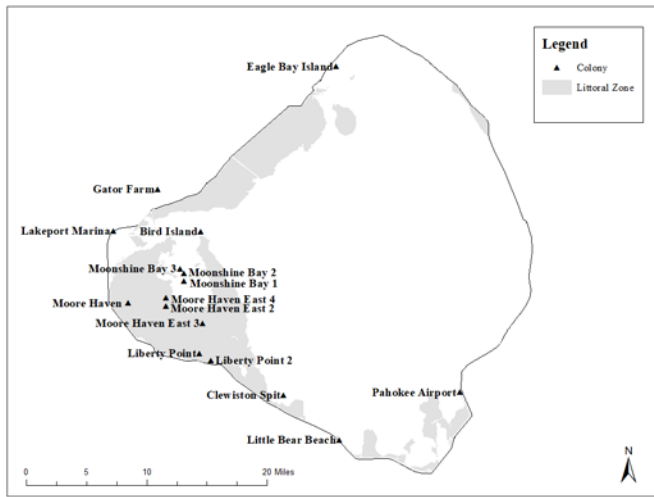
Legend
Colony
Littoral Zone

Eagle Bay Island
Gator Farm
Lakeport Marina
Bird Island
Moonshine Bay 3
Moonshine Bay 2
Moonshine Bay 1
Moore Haven
Moore Haven East 4
Moore Haven East 2
Moore Haven East 3
Liberty Point
Liberty Point 2
Clewiston Spit
Pahokee Airport
Little Bear Beach

0 5 10 20 Miles

N